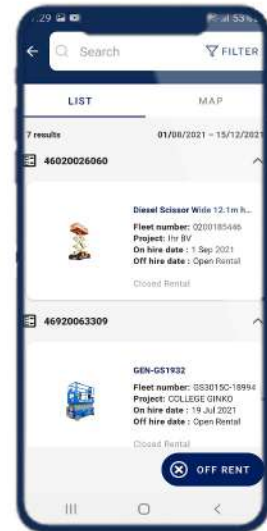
:29
53%
Search
FILTER
LIST
MAP
7 results
01/08/2021 - 15/12/2021
46020026060
Diesel Scissor Wide 12.1m h...
Fleet number: 0200185446
Project: Ihr BV
On hire date : 1 Sep 2021
Off hire date : Open Rental
Closed Rental
46920063309
GEN-GS1932
Fleet number: GS3015C-18994
Project: COLLEGE GINKO
On hire date : 19 Jul 2021
Off hire date : Open Rental
Closed Rental
OFF RENT